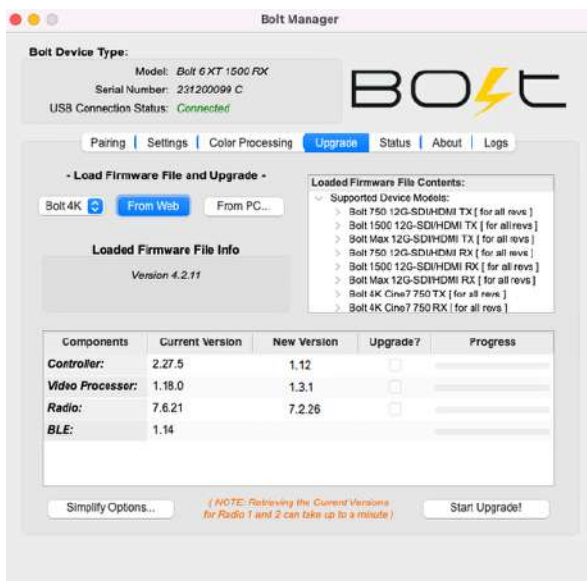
Bolt Manager

Bolt Device Type:

Model: Bolt 6 XT 1500 RX
Serial Number: 231200099 C
USB Connection Status: Connected

BOLT

Pairing | Settings | Color Processing | Upgrade | Status | About | Logs

- Load Firmware File and Upgrade -

Bolt 4K | From Web | From PC...

Loaded Firmware File Info

Version 4.2.11

Loaded Firmware File Contents:
Supported Device Models:
Bolt 750 12G-SDI/HDMI TX [ for all revs ]
Bolt 1500 12G-SDI/HDMI TX [ for all revs ]
Bolt Max 12G-SDI/HDMI TX [ for all revs ]
Bolt 750 12G-SDI/HDMI RX [ for all revs ]
Bolt 1500 12G-SDI/HDMI RX [ for all revs ]
Bolt Max 12G-SDI/HDMI RX [ for all revs ]
Bolt 4K Cine7 750 TX [ for all revs ]
Bolt 4K Cine7 750 RX [ for all revs ]

| Components | Current Version | New Version | Upgrade? | Progress |
|---|---|---|---|---|
| Controller: | 2.27.5 | 1.12 | | |
| Video Processor: | 1.18.0 | 1.3.1 | | |
| Radio: | 7.6.21 | 7.2.26 | | |
| BLE: | 1.14 | | | |

Simplify Options...

( NOTE: Retrieving the Current Versions for Radio 1 and 2 can take up to a minute )

Start Upgrade!